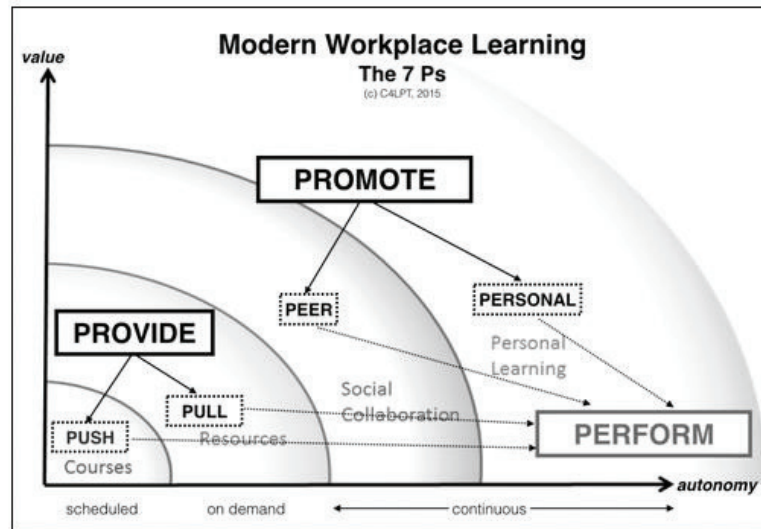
value

Modern Workplace Learning
The 7 Ps
(c) C4LPT, 2015

PROMOTE

PEER

PERSONAL

PROVIDE

Personal Learning

Social Collaboration

PULL

PUSH

Resources

Courses

PERFORM

autonomy

scheduled

on demand

continuous